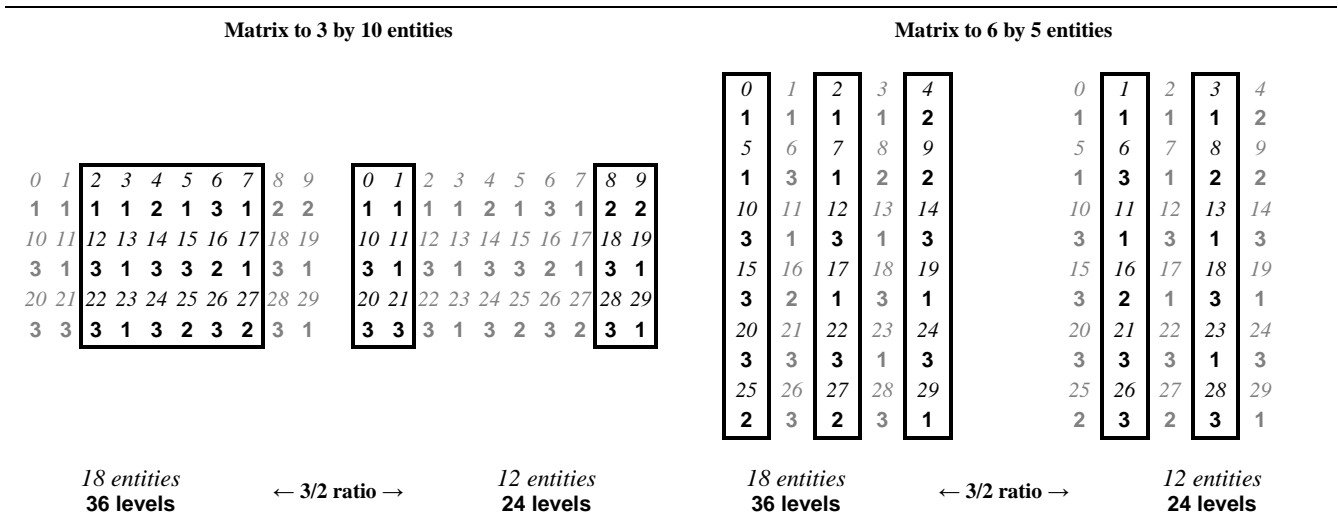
Matrix to 3 by 10 entities

| 0 | 1 | 2 | 3 | 4 | 5 | 6 | 7 | 8 | 9 |
|---|---|---|---|---|---|---|---|---|---|
| 1 | 1 | 1 | 1 | 2 | 1 | 3 | 1 | 2 | 2 |
| 10 | 11 | 12 | 13 | 14 | 15 | 16 | 17 | 18 | 19 |
| 3 | 1 | 3 | 1 | 3 | 3 | 2 | 1 | 3 | 1 |
| 20 | 21 | 22 | 23 | 24 | 25 | 26 | 27 | 28 | 29 |
| 3 | 3 | 3 | 1 | 3 | 2 | 3 | 2 | 3 | 1 |

| 0 | 1 | 2 | 3 | 4 | 5 | 6 | 7 | 8 | 9 |
|---|---|---|---|---|---|---|---|---|---|
| 1 | 1 | 1 | 1 | 2 | 1 | 3 | 1 | 2 | 2 |
| 10 | 11 | 12 | 13 | 14 | 15 | 16 | 17 | 18 | 19 |
| 3 | 1 | 3 | 1 | 3 | 3 | 2 | 1 | 3 | 1 |
| 20 | 21 | 22 | 23 | 24 | 25 | 26 | 27 | 28 | 29 |
| 3 | 3 | 3 | 1 | 3 | 2 | 3 | 2 | 3 | 1 |

18 entities
36 levels

← 3/2 ratio →

12 entities
24 levels

Matrix to 6 by 5 entities

| 0 | 1 | 2 | 3 | 4 |
|---|---|---|---|---|
| 1 | 1 | 1 | 1 | 2 |
| 5 | 6 | 7 | 8 | 9 |
| 1 | 3 | 1 | 2 | 2 |
| 10 | 11 | 12 | 13 | 14 |
| 3 | 1 | 3 | 1 | 3 |
| 15 | 16 | 17 | 18 | 19 |
| 3 | 2 | 1 | 3 | 1 |
| 20 | 21 | 22 | 23 | 24 |
| 3 | 3 | 3 | 1 | 3 |
| 25 | 26 | 27 | 28 | 29 |
| 2 | 3 | 2 | 3 | 1 |

| 0 | 1 | 2 | 3 | 4 |
|---|---|---|---|---|
| 1 | 1 | 1 | 1 | 2 |
| 5 | 6 | 7 | 8 | 9 |
| 1 | 3 | 1 | 2 | 2 |
| 10 | 11 | 12 | 13 | 14 |
| 3 | 1 | 3 | 1 | 3 |
| 15 | 16 | 17 | 18 | 19 |
| 3 | 2 | 1 | 3 | 1 |
| 20 | 21 | 22 | 23 | 24 |
| 3 | 3 | 3 | 1 | 3 |
| 25 | 26 | 27 | 28 | 29 |
| 2 | 3 | 2 | 3 | 1 |

18 entities
36 levels

← 3/2 ratio →

12 entities
24 levels